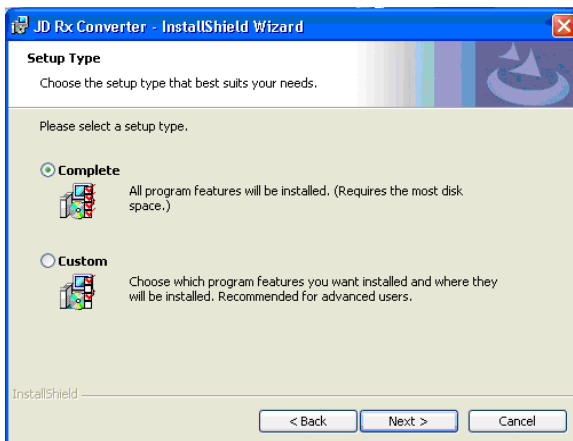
JD Rx Converter - InstallShield Wizard

Setup Type

Choose the setup type that best suits your needs.

Please select a setup type.

Complete

All program features will be installed. (Requires the most disk space.)

Custom

Choose which program features you want installed and where they will be installed. Recommended for advanced users.

InstallShield

< Back

Next >

Cancel